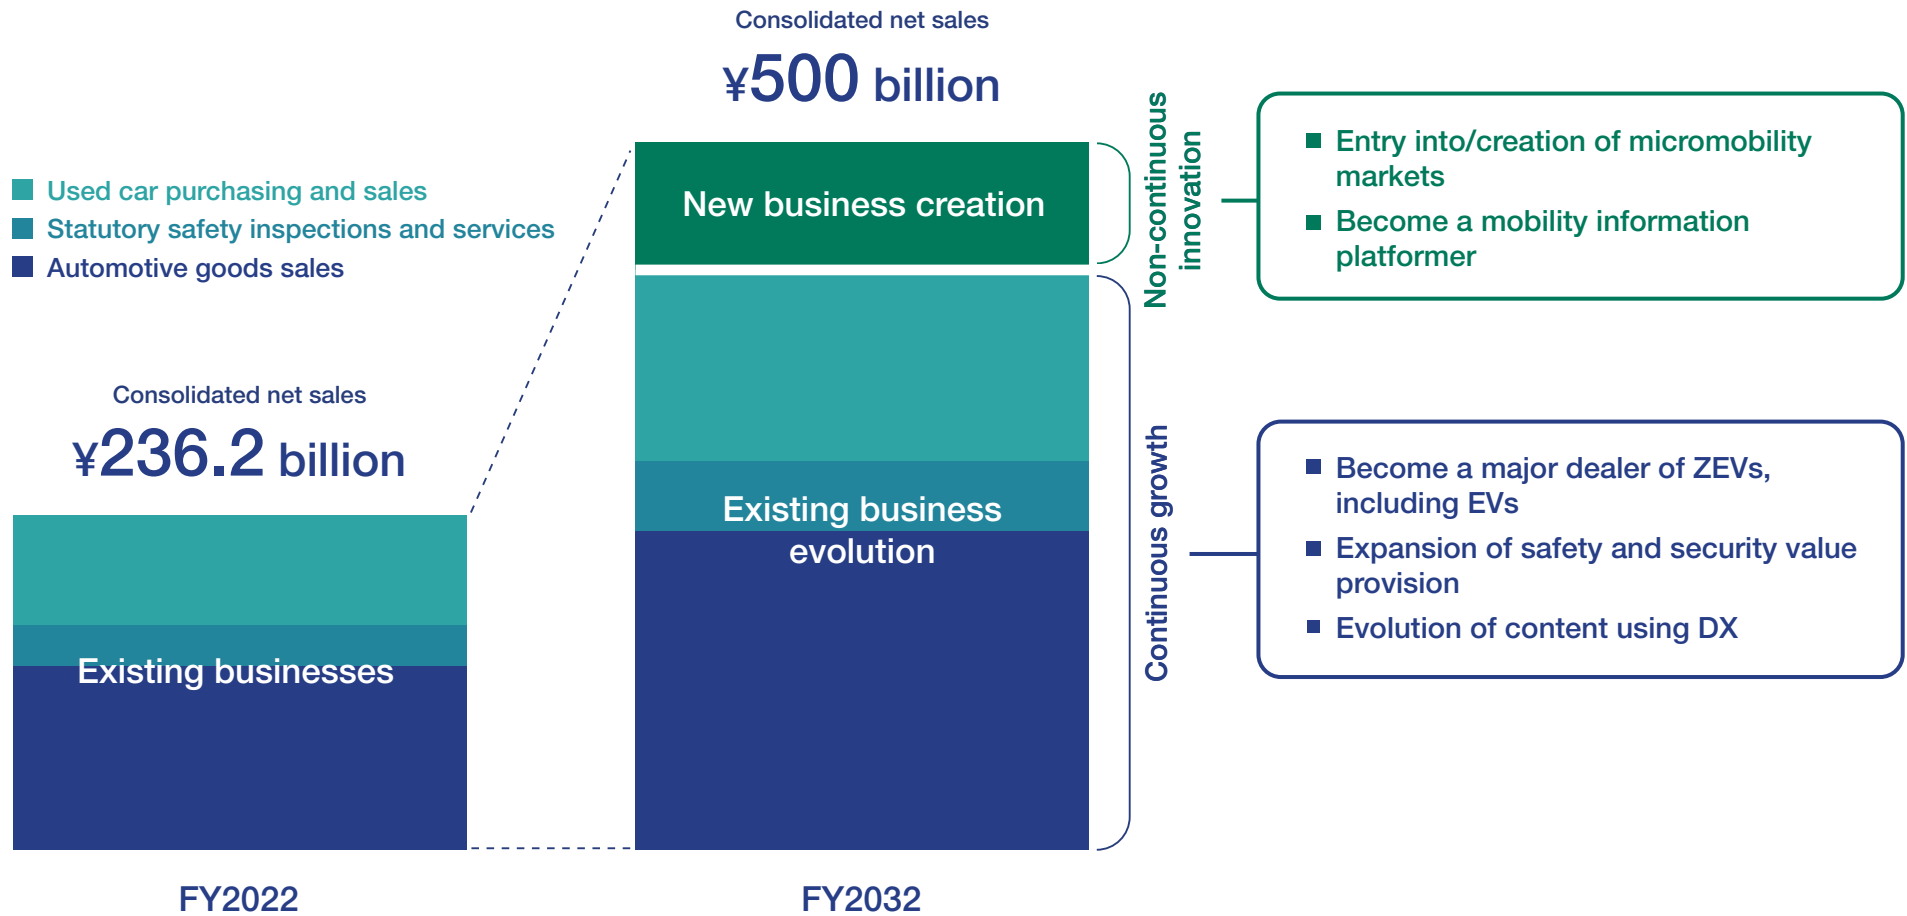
Consolidated net sales
¥500 billion

Used car purchasing and sales
Statutory safety inspections and services
Automotive goods sales

Consolidated net sales
¥236.2 billion

Existing businesses

New business creation

Existing business evolution

Non-continuous innovation

Continuous growth

■ Entry into/creation of micromobility markets
■ Become a mobility information platformer

■ Become a major dealer of ZEVs, including EVs
■ Expansion of safety and security value provision
■ Evolution of content using DX

FY2022

FY2032